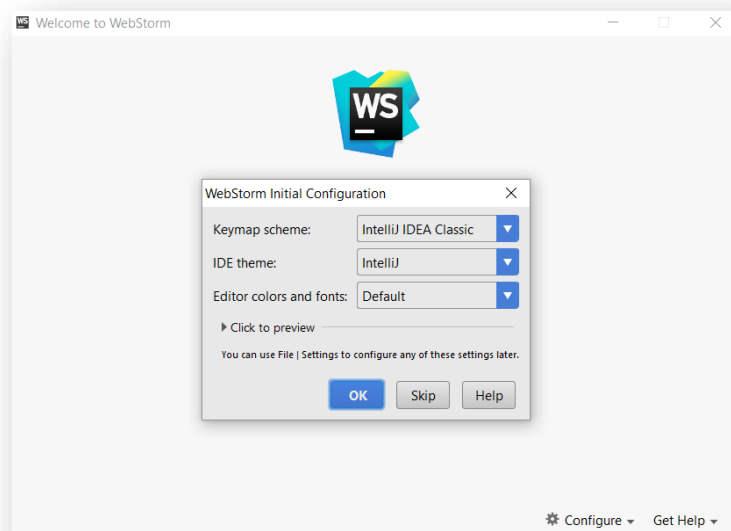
Welcome to WebStorm

WS

WebStorm Initial Configuration

Keymap scheme: IntelliJ IDEA Classic

IDE theme: IntelliJ

Editor colors and fonts: Default

Click to preview

You can use File | Settings to configure any of these settings later.

OK Skip Help

Configure Get Help